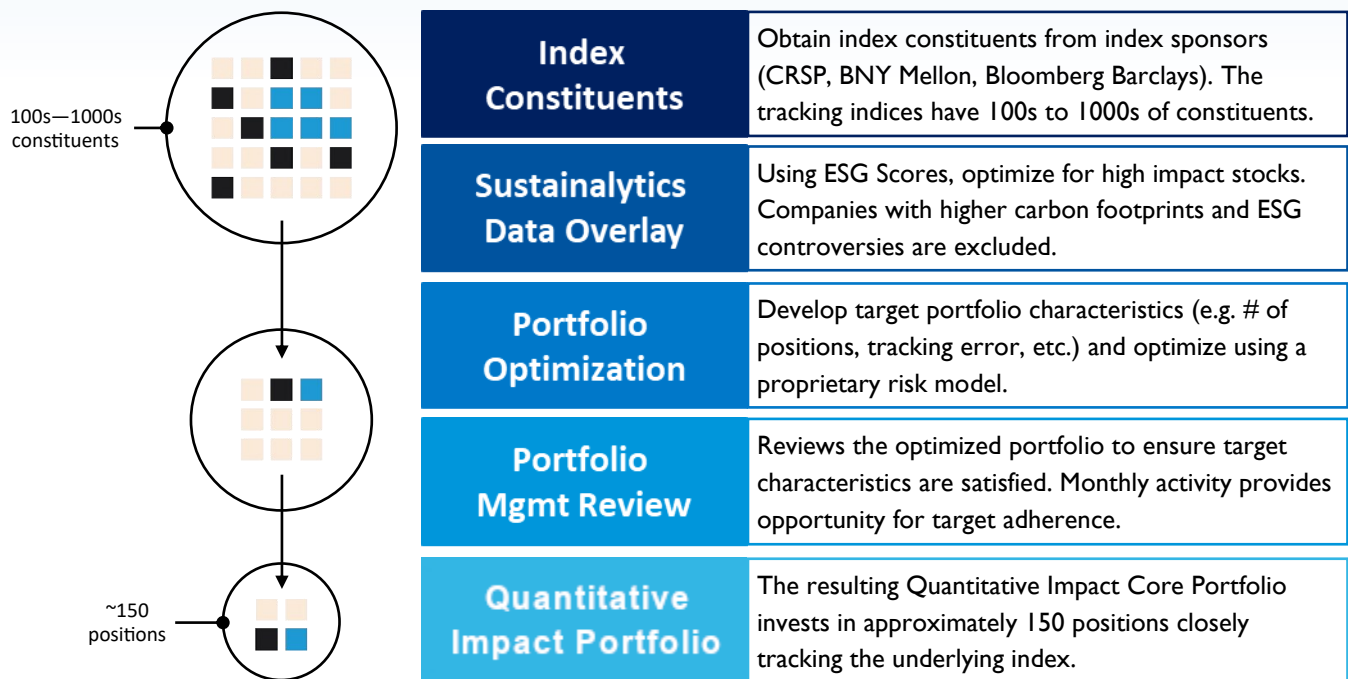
100s—1000s constituents

~150 positions

| Index Constituents | Obtain index constituents from index sponsors (CRSP, BNY Mellon, Bloomberg Barclays). The tracking indices have 100s to 1000s of constituents. |
|---|---|
| Sustainalytics Data Overlay | Using ESG Scores, optimize for high impact stocks. Companies with higher carbon footprints and ESG controversies are excluded. |
| Portfolio Optimization | Develop target portfolio characteristics (e.g. # of positions, tracking error, etc.) and optimize using a proprietary risk model. |
| Portfolio Mgmt Review | Reviews the optimized portfolio to ensure target characteristics are satisfied. Monthly activity provides opportunity for target adherence. |
| Quantitative Impact Portfolio | The resulting Quantitative Impact Core Portfolio invests in approximately 150 positions closely tracking the underlying index. |